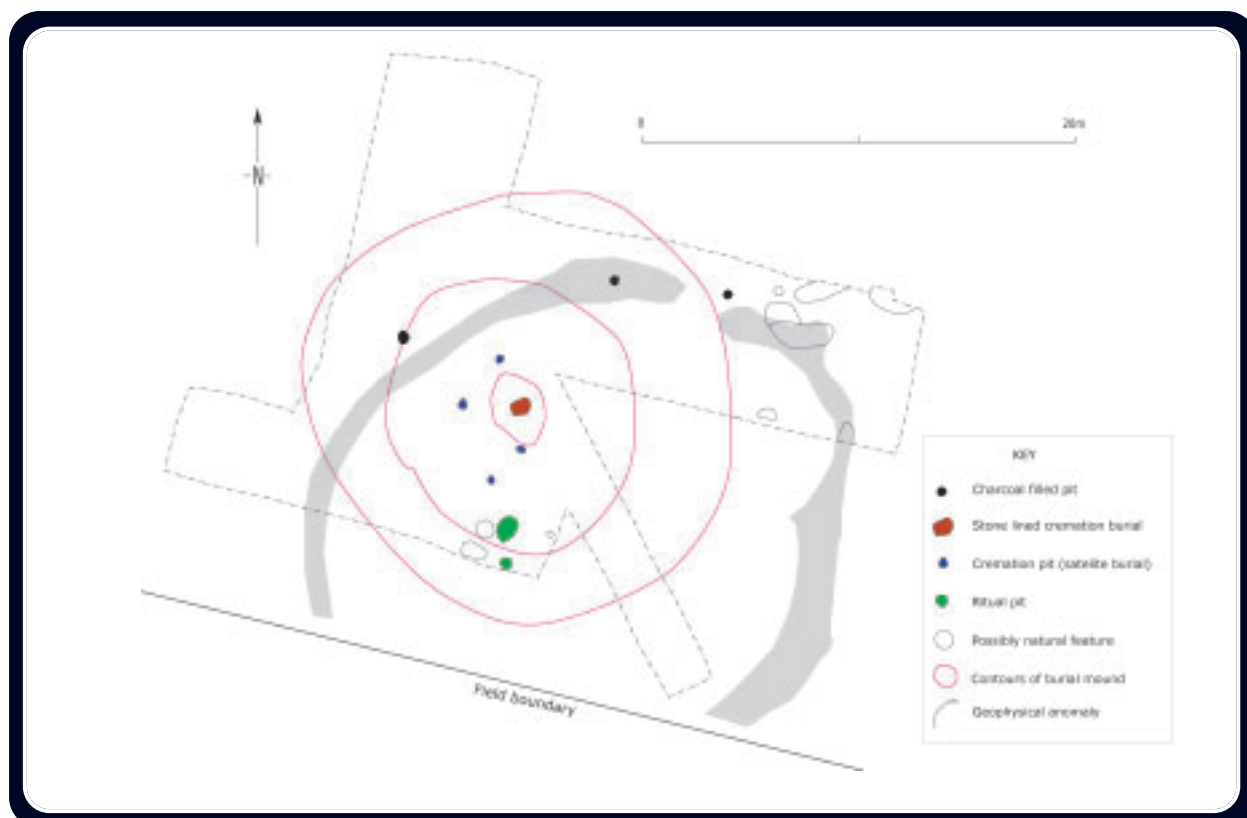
N

0

20m

KEY

Charcoal filled pit

Stone lined cremation burial

Cremation pit (satellite burial)

Ritual pit

Possibly natural feature

Contours of burial mound

Geophysical anomaly

Field boundary